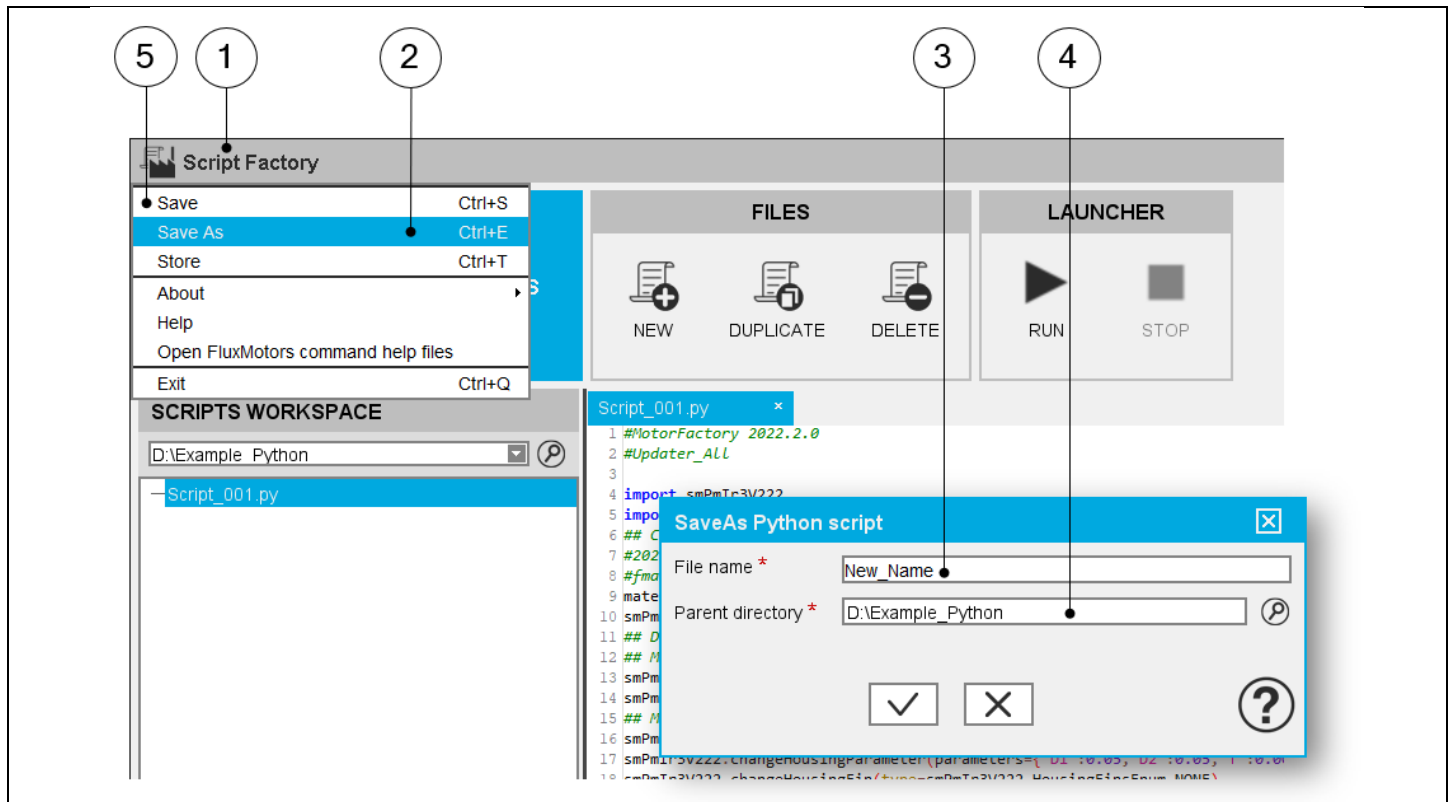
5 1 2 3 4

Script Factory

Save Ctrl+S
Save As Ctrl+E
Store Ctrl+T
About
Help
Open FluxMotors command help files
Exit Ctrl+Q

FILES

NEW DUPLICATE DELETE

LAUNCHER

RUN STOP

SCRIPTS WORKSPACE

D:\Example_Python

Script_001.py

Script_001.py ×

1 #MotorFactory 2022.2.0
2 #Updater_All
3
4 import smPmIr3V222
5 impo
6 ## C
7 #202
8 #fma
9 mate
10 smPm
11 ## D
12 ## M
13 smPm
14 smPm
15 ## M
16 smPm
17 smPmIr3V222.changeHousingParameter(parameters={'D1':0.05, 'D2':0.05, 'T':0.0
18 smPmIr3V222.changeHousingFin(type=smPmIr3V222.HousingFinsEnum.NONE)

SaveAs Python script

File name * New_Name

Parent directory * D:\Example_Python